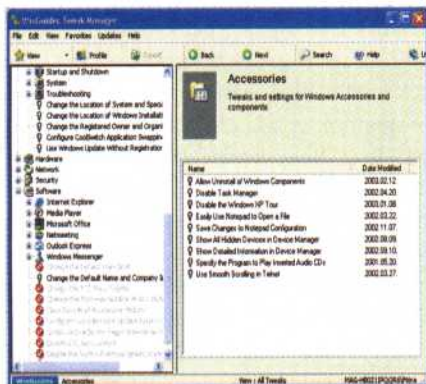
WinGuides Tweak Manager

File Edit View Favorites Updates Help

View Profile Export Back Next Search Help

Startup and Shutdown
System
Troubleshooting
Change the Location of System and Speci
Change the Location of Windows Installati
Change the Registered Owner and Organi
Configure CoolSwitch Application Swappin
Use Windows Update Without Registration
Hardware
Network
Security
Software
Internet Explorer
Media Player
Microsoft Office
Netmeeting
Outlook Express
Windows Messenger
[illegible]
Change the Default Name and Company &
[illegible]
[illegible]
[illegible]
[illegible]
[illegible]
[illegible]
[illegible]
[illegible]

Accessories

Tweaks and settings for Windows Accessories and components

| Name | Date Modified |
|---|---|
| Allow Uninstall of Windows Components | 2002.02.12 |
| Disable Task Manager | 2002.04.20 |
| Disable the Windows XP Tour | 2002.01.08 |
| Easily Use Notepad to Open a File | 2002.03.22 |
| Save Changes to Notepad Configuration | 2002.11.07 |
| Show All Hidden Devices in Device Manager | 2002.08.09 |
| Show Detailed Information in Device Manager | 2002.03.10 |
| Specify the Program to Play Inserted Audio CDs | 2001.05.20 |
| Use Smooth Scrolling in Telnet | 2002.02.27 |

WinGuides Accessories Item | All Tweaks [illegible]